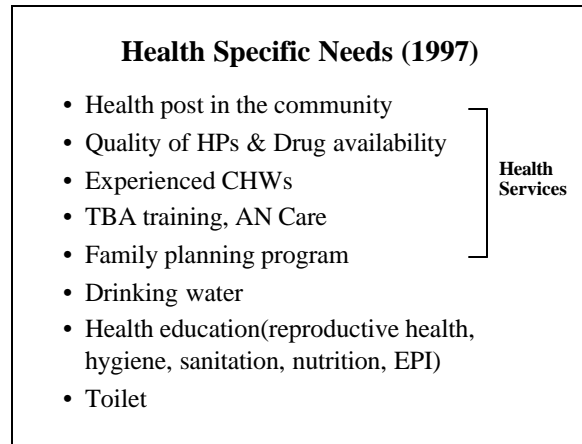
Health Specific Needs (1997)

- Health post in the community
- Quality of HPs & Drug availability
- Experienced CHWs
- TBA training, AN Care
- Family planning program
- Drinking water
- Health education(reproductive health, hygiene, sanitation, nutrition, EPI)
- Toilet

Health Services